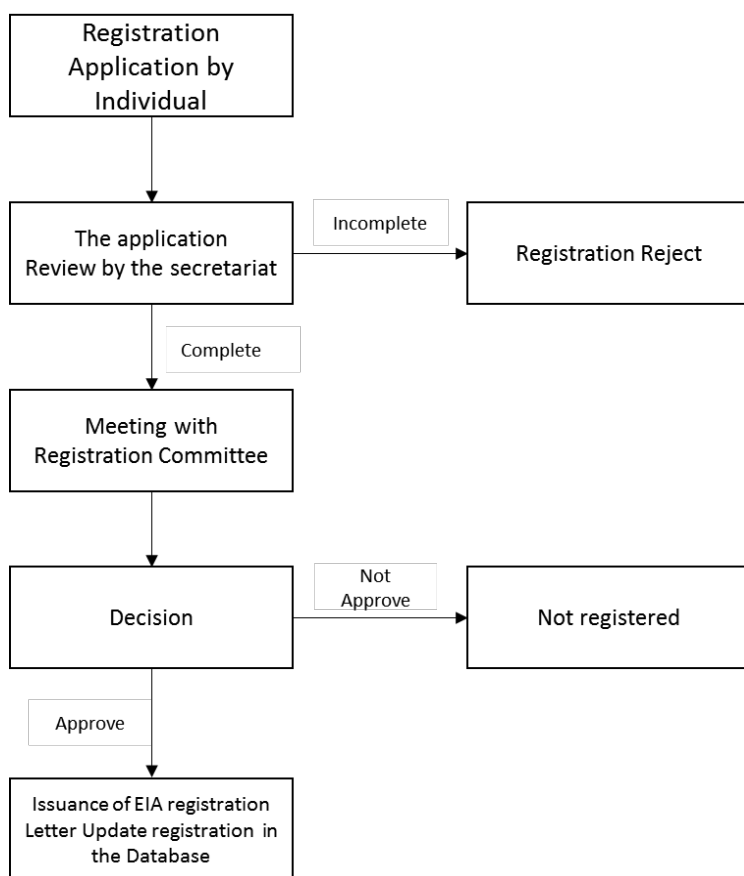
Registration Application by Individual

The application Review by the secretariat

Incomplete

Registration Reject

Complete

Meeting with Registration Committee

Decision

Not Approve

Not registered

Approve

Issuance of EIA registration Letter Update registration in the Database